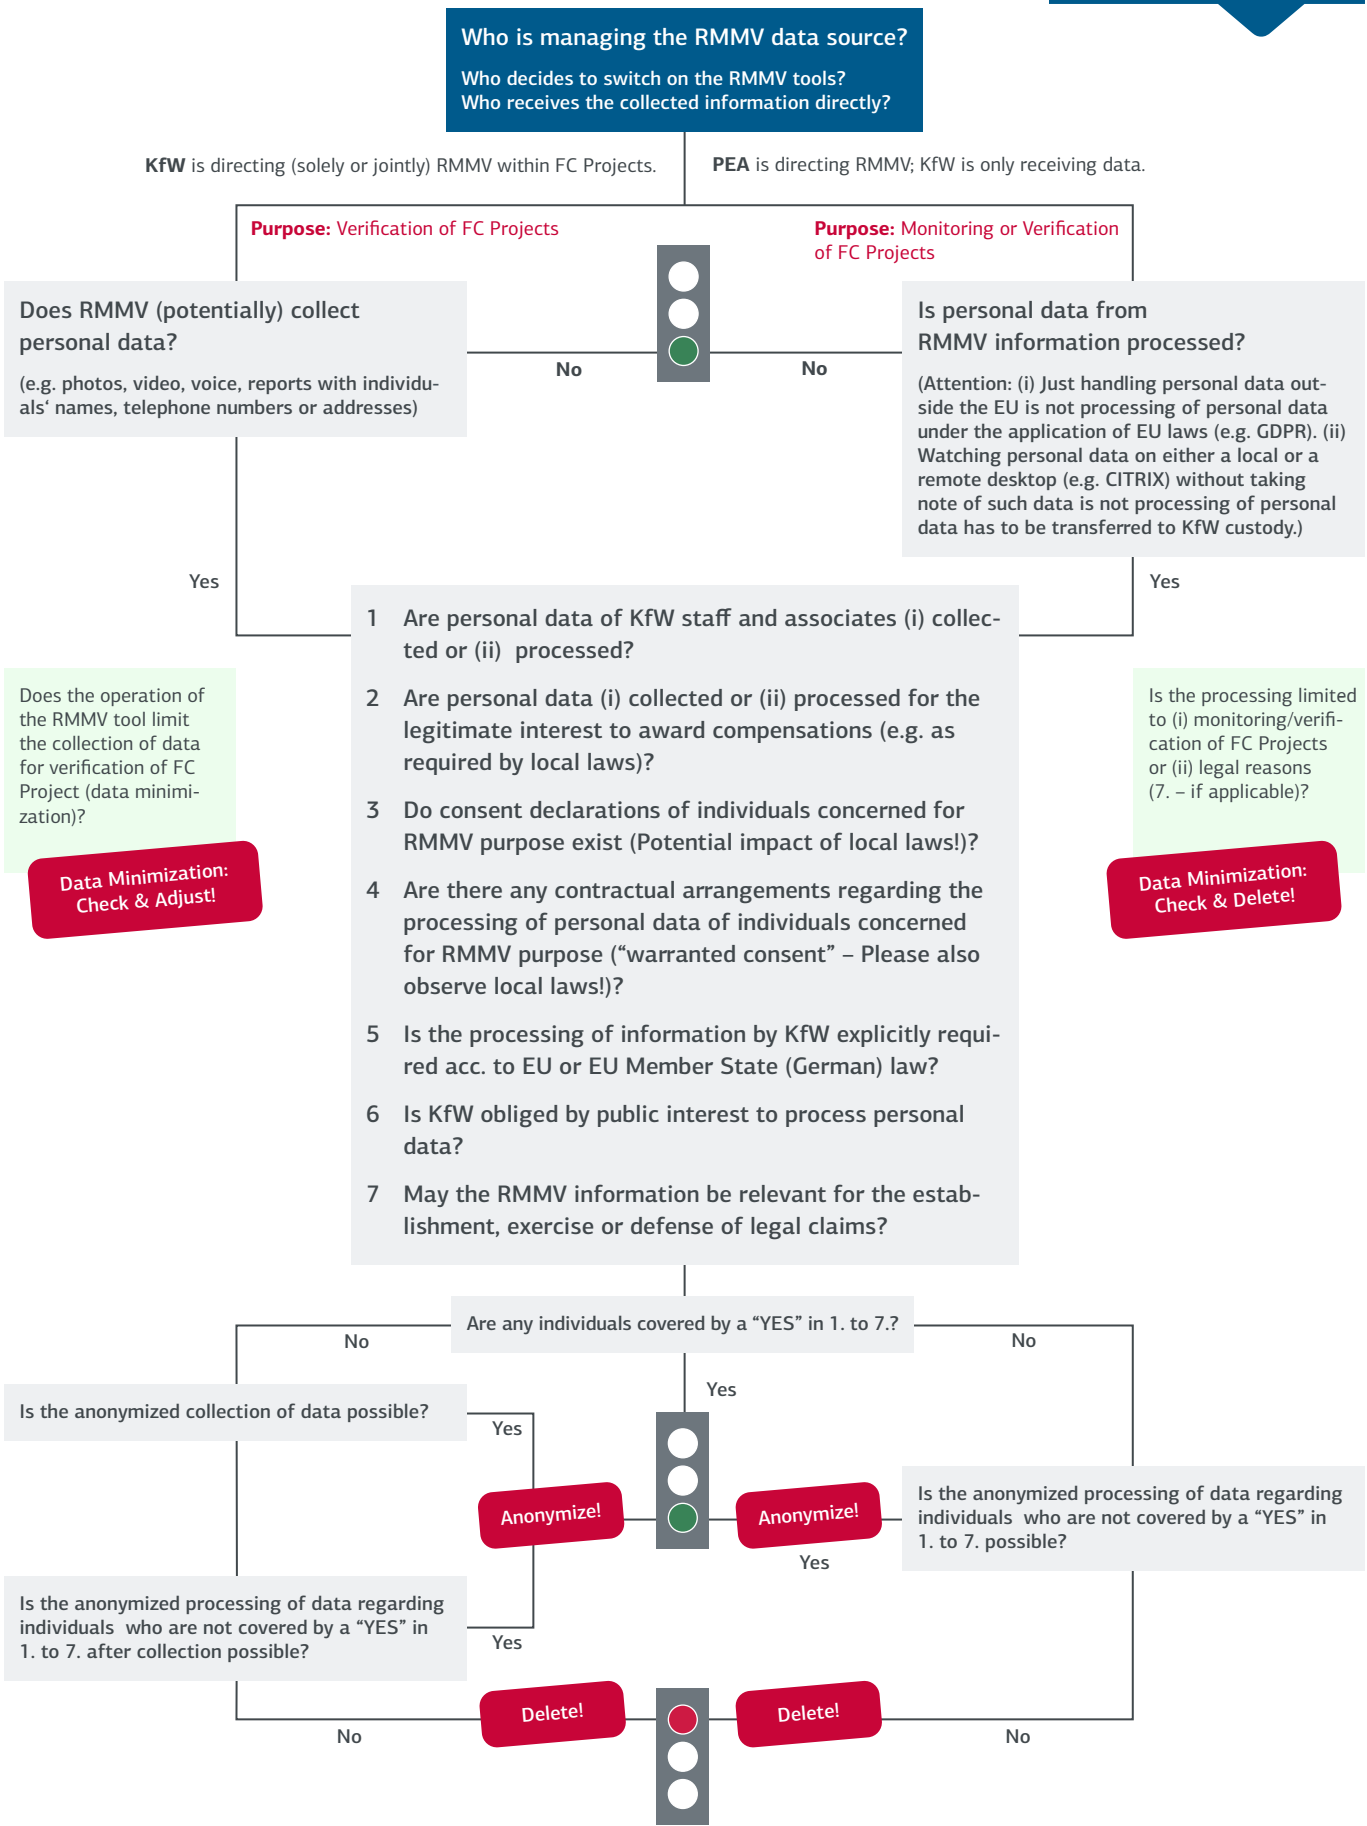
Who is managing the RMMV data source?

Who decides to switch on the RMMV tools?
Who receives the collected information directly?

KfW is directing (solely or jointly) RMMV within FC Projects.

PEA is directing RMMV; KfW is only receiving data.

Purpose: Verification of FC Projects

Purpose: Monitoring or Verification of FC Projects

Does RMMV (potentially) collect personal data?

(e.g. photos, video, voice, reports with individuals‘ names, telephone numbers or addresses)

No

No

Is personal data from RMMV information processed?

(Attention: (i) Just handling personal data outside the EU is not processing of personal data under the application of EU laws (e.g. GDPR). (ii) Watching personal data on either a local or a remote desktop (e.g. CITRIX) without taking note of such data is not processing of personal data has to be transferred to KfW custody.)

Yes

Yes

1 Are personal data of KfW staff and associates (i) collected or (ii) processed?

2 Are personal data (i) collected or (ii) processed for the legitimate interest to award compensations (e.g. as required by local laws)?

3 Do consent declarations of individuals concerned for RMMV purpose exist (Potential impact of local laws!)?

4 Are there any contractual arrangements regarding the processing of personal data of individuals concerned for RMMV purpose (“warranted consent” – Please also observe local laws!)?

5 Is the processing of information by KfW explicitly required acc. to EU or EU Member State (German) law?

6 Is KfW obliged by public interest to process personal data?

7 May the RMMV information be relevant for the establishment, exercise or defense of legal claims?

Does the operation of the RMMV tool limit the collection of data for verification of FC Project (data minimization)?

Data Minimization: Check & Adjust!

Is the processing limited to (i) monitoring/verification of FC Projects or (ii) legal reasons (7. – if applicable)?

Data Minimization: Check & Delete!

Are any individuals covered by a “YES” in 1. to 7.?

No

No

Yes

Is the anonymized collection of data possible?

Yes

Anonymize!

Anonymize!

Yes

Is the anonymized processing of data regarding individuals who are not covered by a “YES” in 1. to 7. possible?

Is the anonymized processing of data regarding individuals who are not covered by a “YES” in 1. to 7. after collection possible?

Yes

Delete!

Delete!

No

No